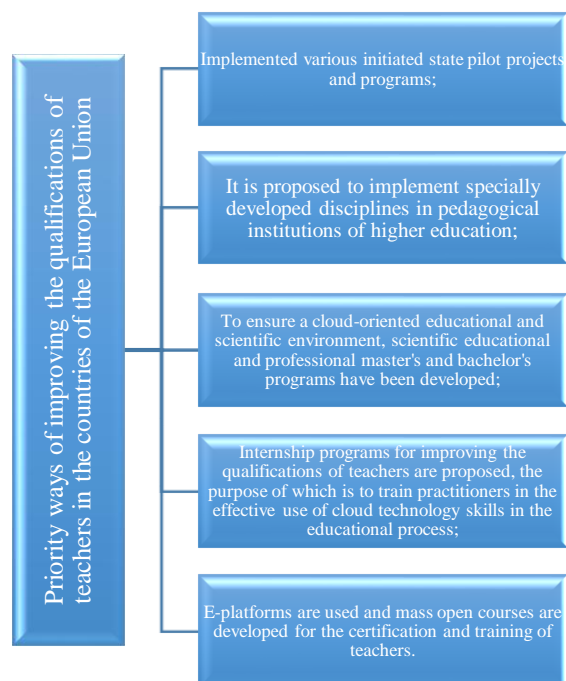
Priority ways of improving the qualifications of teachers in the countries of the European Union

Implemented various initiated state pilot projects and programs;

It is proposed to implement specially developed disciplines in pedagogical institutions of higher education;

To ensure a cloud-oriented educational and scientific environment, scientific educational and professional master's and bachelor's programs have been developed;

Internship programs for improving the qualifications of teachers are proposed, the purpose of which is to train practitioners in the effective use of cloud technology skills in the educational process;

E-platforms are used and mass open courses are developed for the certification and training of teachers.